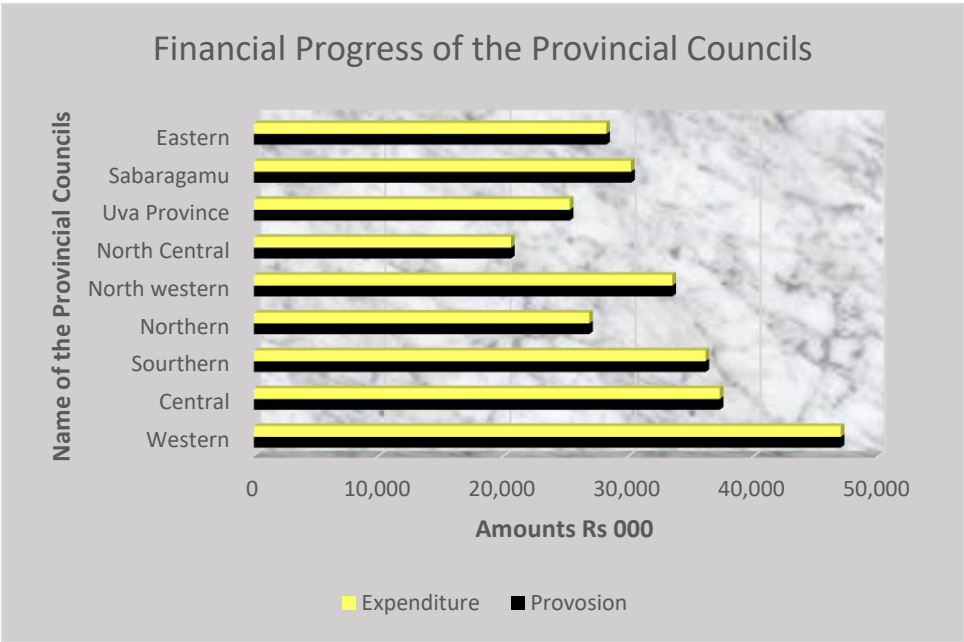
Financial Progress of the Provincial Councils

Name of the Provincial Councils

Eastern
Sabaragamu
Uva Province
North Central
North western
Northern
Sourthern
Central
Western

0
10,000
20,000
30,000
40,000
50,000

Amounts Rs 000

Expenditure
Provosion